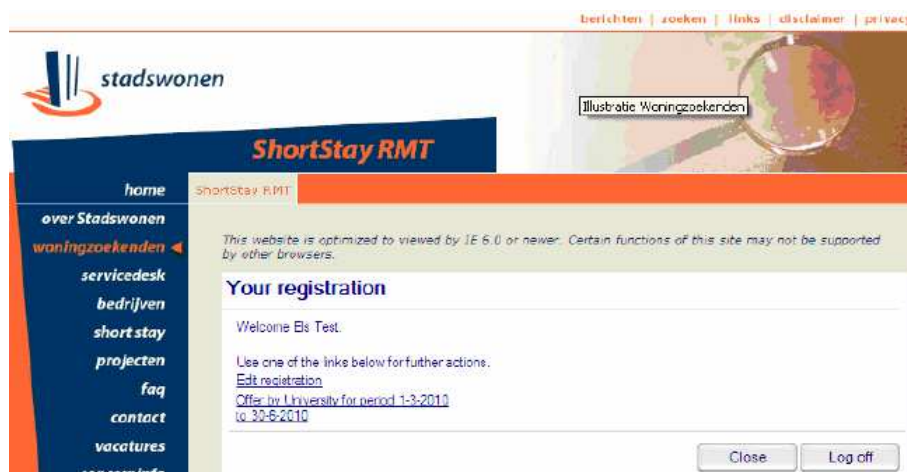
berichten | zoeken | links | disclaimer | privac

stadswonen

Illustratie Woningzoekenden

ShortStay RMT

home
over Stadswonen
woningzoekenden ◄
servicedesk
bedrijven
short stay
projecten
faq
contact
vacatures
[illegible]

ShortStay RMT

This website is optimized to viewed by IE 6.0 or newer. Certain functions of this site may not be supported by other browsers.

Your registration

Welcome Els Test.

Use one of the links below for further actions.
Edit registration
Offer by University for period 1-3-2010 to 30-6-2010

Close
Log off